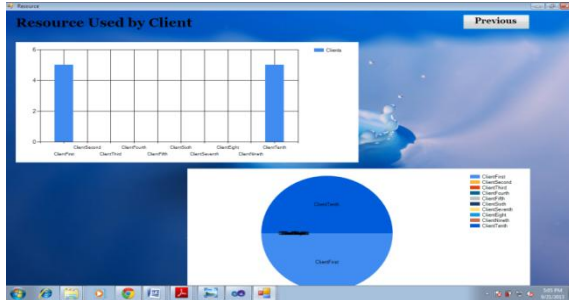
Resource

Resource Used by Client

Previous

6
4
2
0

Clients

ClientFirst
ClientSecond
ClientThird
ClientFourth
ClientFifth
ClientSixth
ClientSeventh
ClientEight
ClientNineth
ClientTenth

ClientTenth
ClientFirst

ClientFirst
ClientSecond
ClientThird
ClientFourth
ClientFifth
ClientSixth
ClientSeventh
ClientEight
ClientNineth
ClientTenth

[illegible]